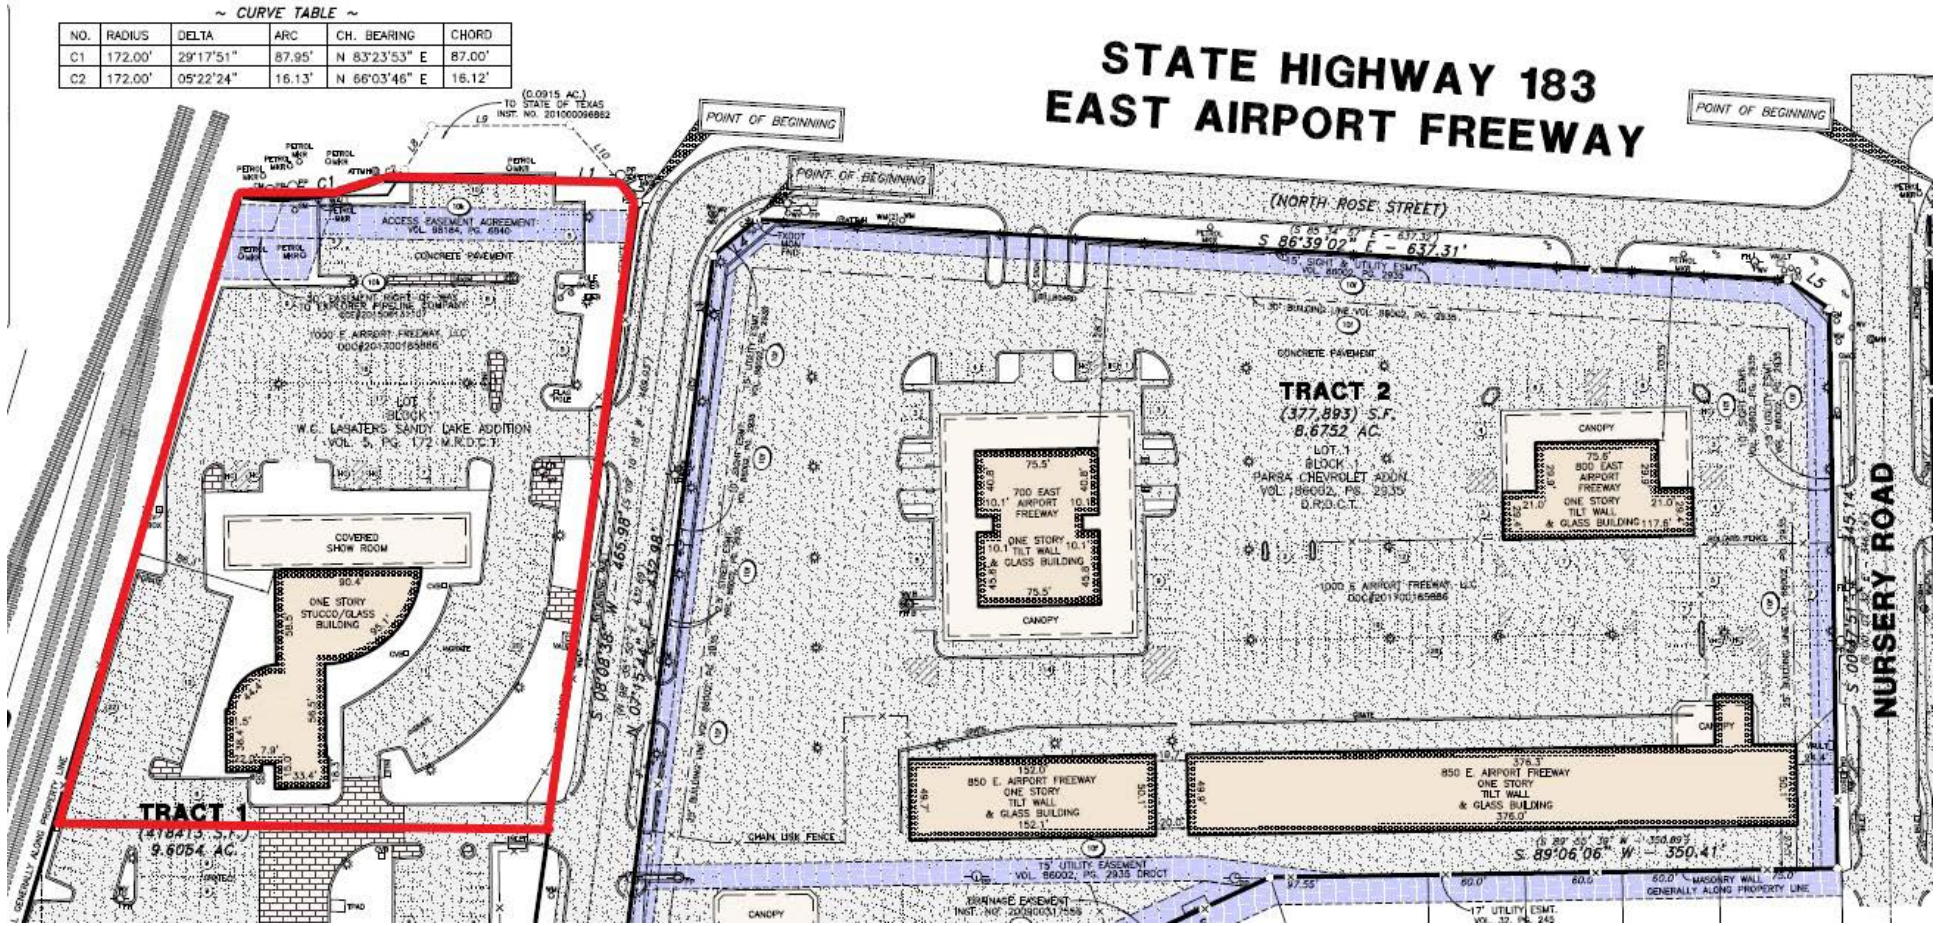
~ CURVE TABLE ~

| NO. | RADIUS | DELTA | ARC | CH. BEARING | CHORD |
|---|---|---|---|---|---|
| C1 | 172.00' | 29°17'51" | 87.95' | N 83°23'53" E | 87.00' |
| C2 | 172.00' | 05°22'24" | 16.13' | N 66°03'46" E | 16.12' |

STATE HIGHWAY 183
EAST AIRPORT FREEWAY

(0.0915 AC.) TO STATE OF TEXAS INST. NO. 201000096882

POINT OF BEGINNING

POINT OF BEGINNING

POINT OF BEGINNING

(NORTH ROSE STREET)

S 86°39'02" E - 637.31'

ACCESS EASEMENT AGREEMENT VOL. 98184, PG. 6840

CONCRETE PAVEMENT

1000 E. AIRPORT FREEWAY, LLC

LOT BLOCK W.C. LAGATERS SANDY LAKE ADDITION VOL. 5, PG. 172 M.R.D.C.T.

COVERED SHOW ROOM

ONE STORY STUCCO/GLASS BUILDING

TRACT 1
(418413 S.F.)
9.6054 AC.

S 02°08'38" W 465.98'

TRACT 2
(377,893) S.F.
8.6752 AC.

LOT 1 BLOCK PARSA CHEVROLET ADDN. VOL. 86002, PG. 2935 D.R.D.C.T.

CONCRETE PAVEMENT

700 EAST AIRPORT FREEWAY
ONE STORY TILT WALL & GLASS BUILDING

CANOPY

800 EAST AIRPORT FREEWAY
ONE STORY TILT WALL & GLASS BUILDING

1000 E AIRPORT FREEWAY, LLC

NURSERY ROAD

850 E. AIRPORT FREEWAY
ONE STORY TILT WALL & GLASS BUILDING

850 E. AIRPORT FREEWAY
ONE STORY TILT WALL & GLASS BUILDING

S 89°06'06" W - 350.41'

15' UTILITY EASEMENT VOL. 86002, PG. 2935 DRDCT

DRAINAGE EASEMENT

CHAIN LINK FENCE

MASONRY WALL GENERALLY ALONG PROPERTY LINE

CANOPY